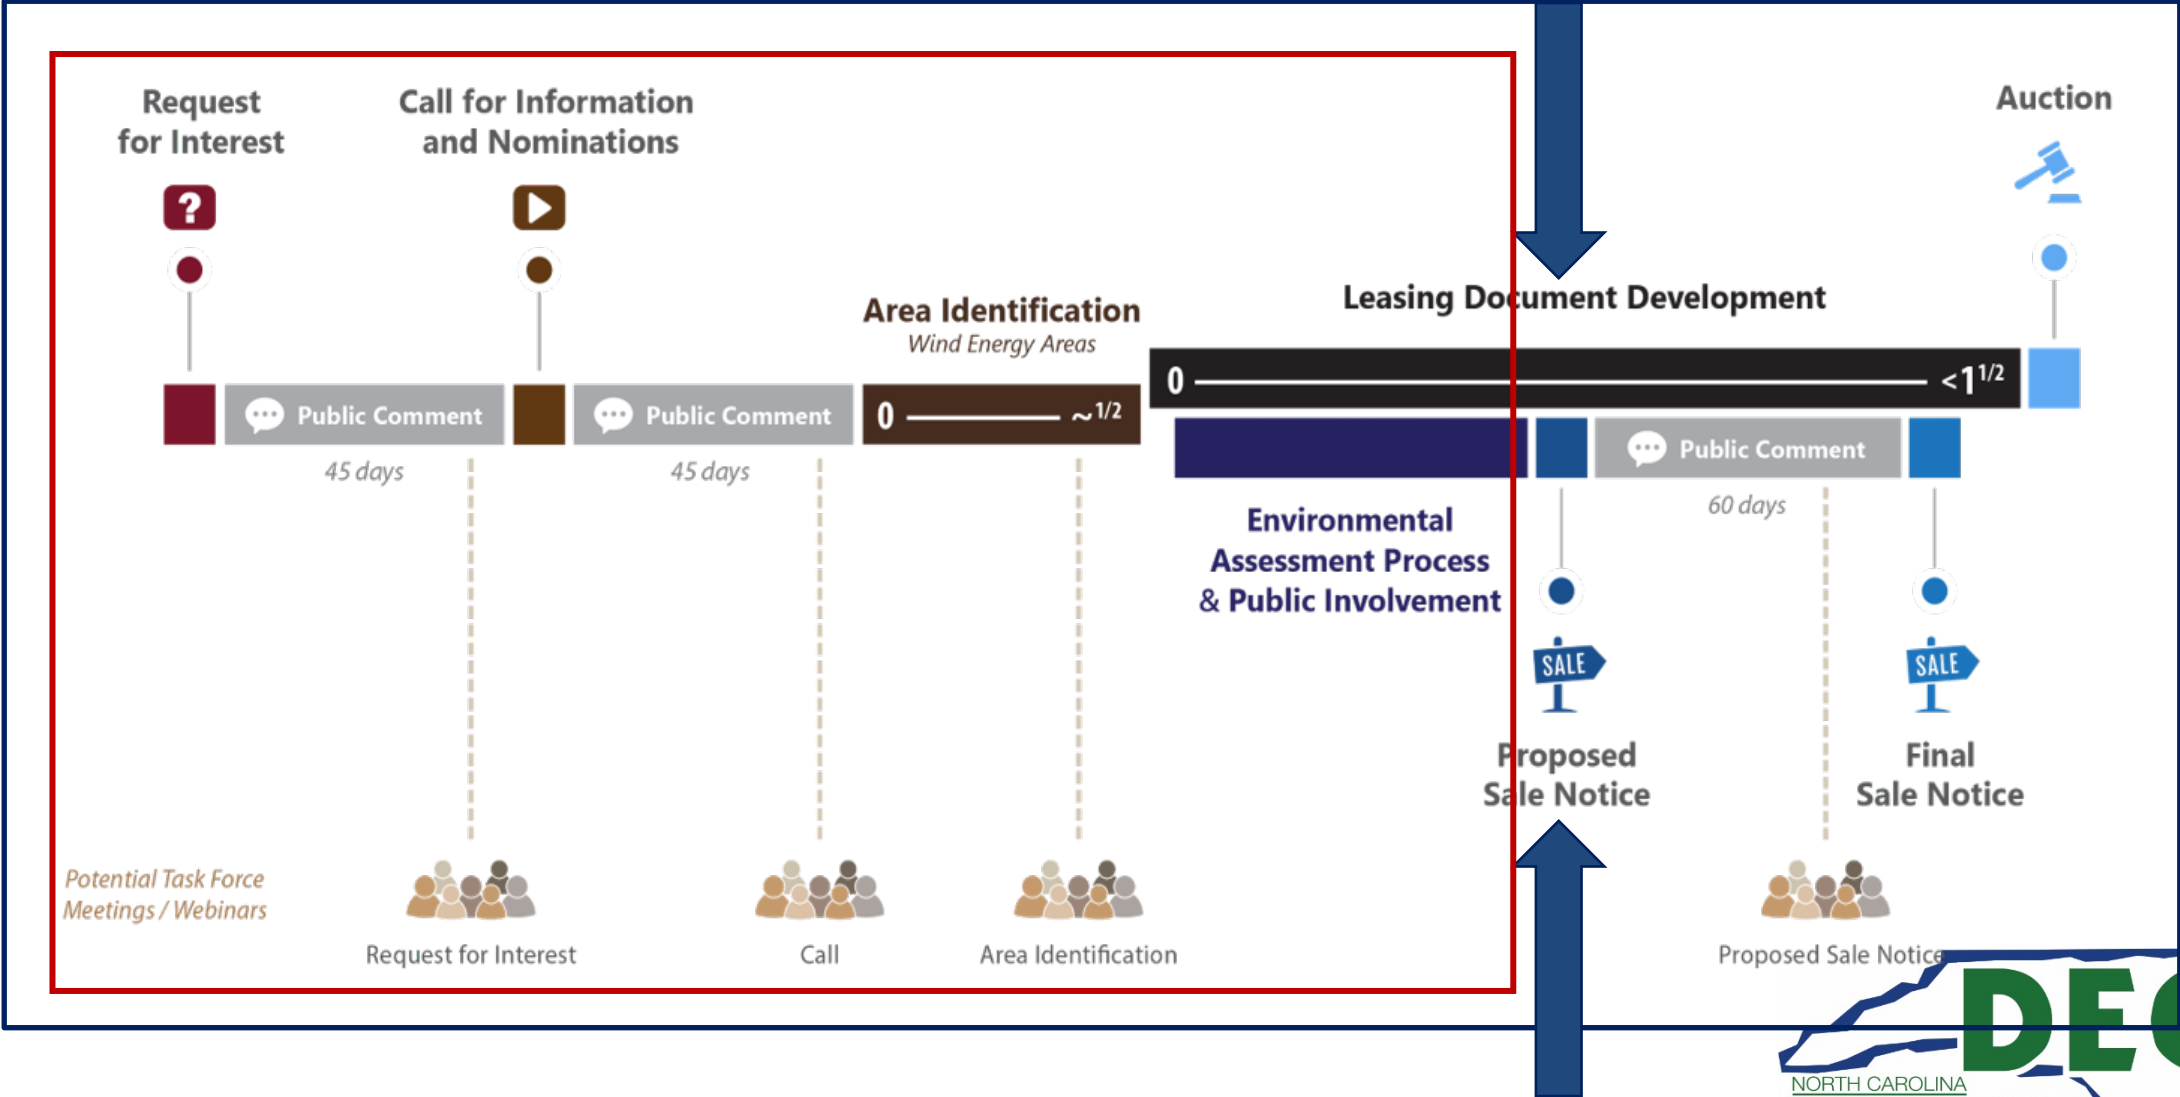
Request for Interest

Call for Information and Nominations

Auction

Area Identification
Wind Energy Areas

Leasing Document Development

Public Comment

Public Comment

0 ~1/2

0 <$1^{1/2}$

45 days

45 days

Public Comment

60 days

Environmental Assessment Process & Public Involvement

SALE

SALE

Proposed Sale Notice

Final Sale Notice

Potential Task Force Meetings / Webinars

Request for Interest

Call

Area Identification

Proposed Sale Notice

DEQ
NORTH CAROLINA